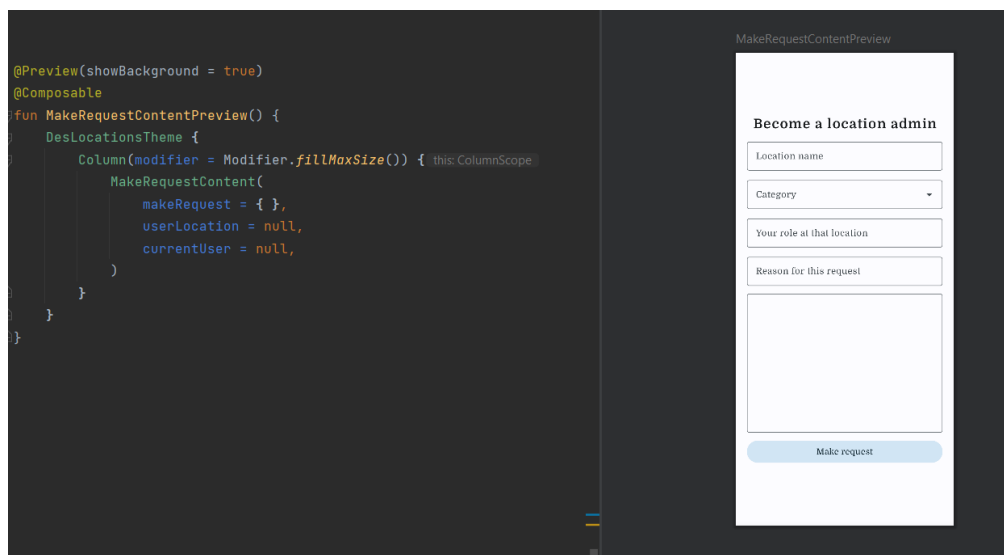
@Preview(showBackground = true)
@Composable
fun MakeRequestContentPreview() {
    DesLocationsTheme {
        Column(modifier = Modifier.fillMaxSize()) { this: ColumnScope
            MakeRequestContent(
                makeRequest = { },
                userLocation = null,
                currentUser = null,
            )
        }
    }
}

MakeRequestContentPreview

Become a location admin

Location name

Category

Your role at that location

Reason for this request

Make request